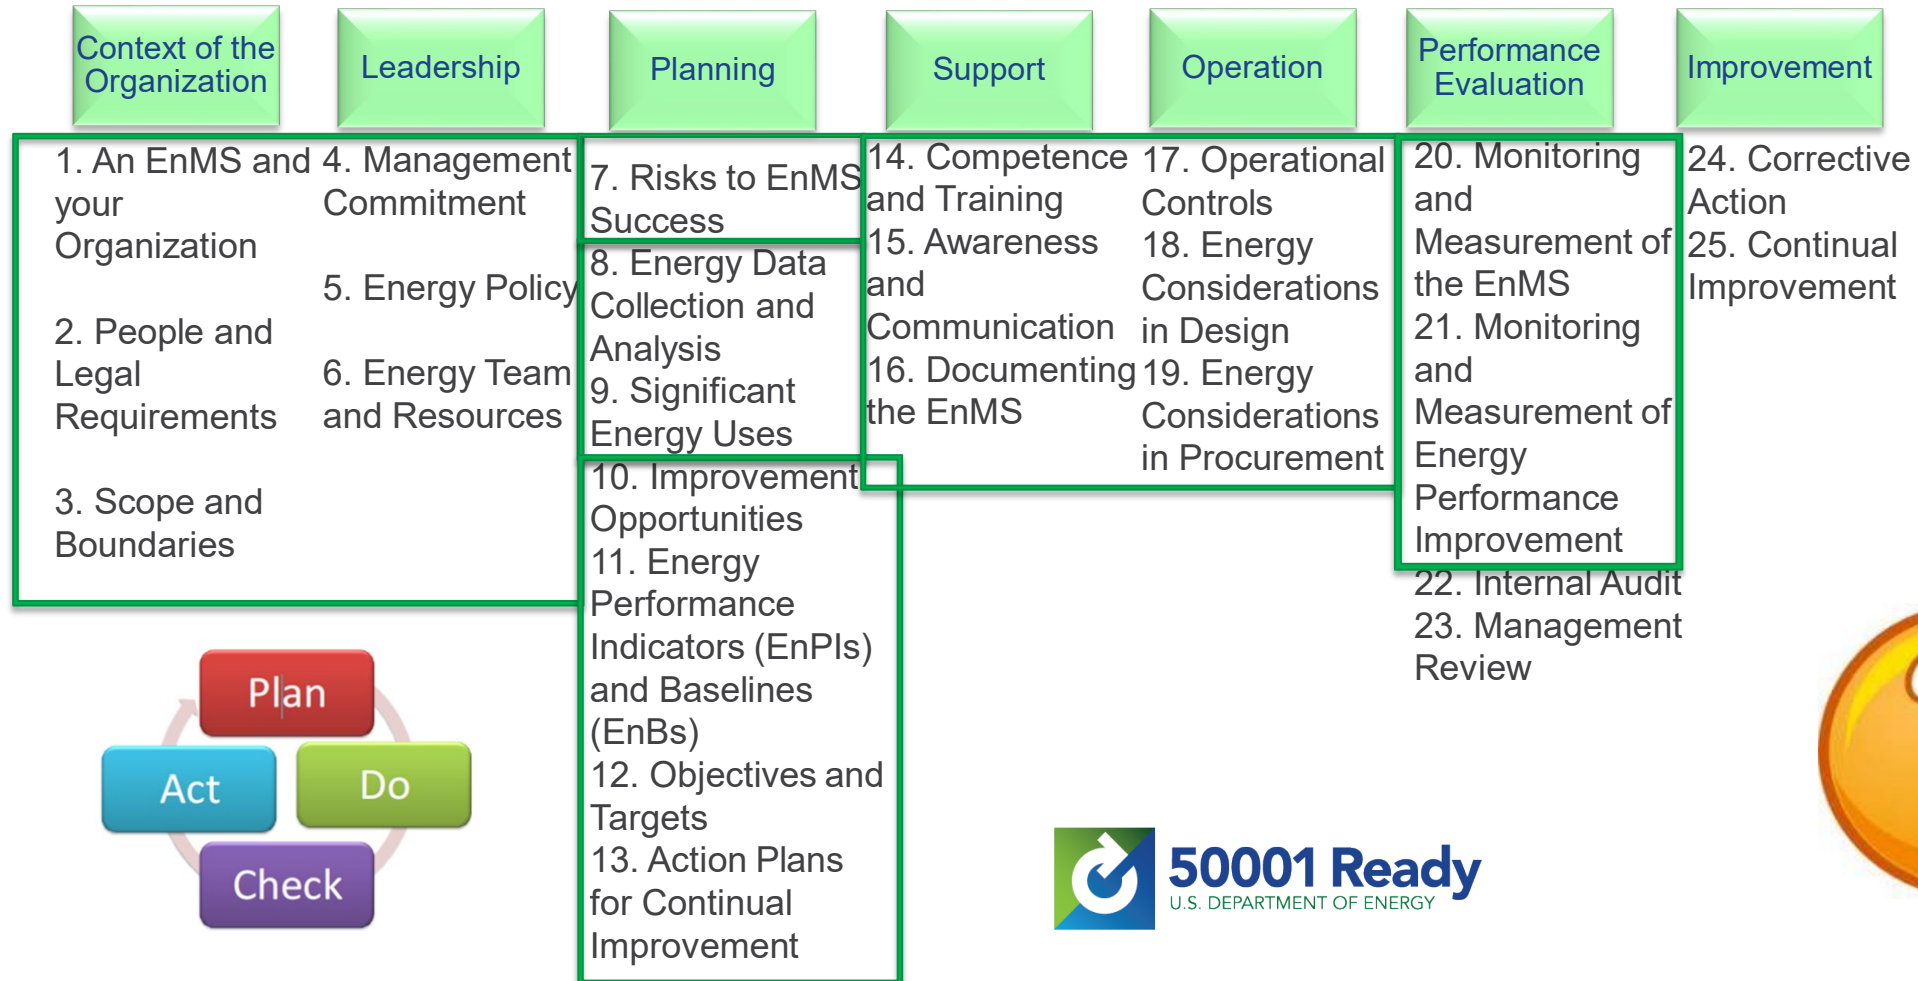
Context of the Organization

Leadership

Planning

Support

Operation

Performance Evaluation

Improvement

1. An EnMS and your Organization

2. People and Legal Requirements

3. Scope and Boundaries

4. Management Commitment

5. Energy Policy

6. Energy Team and Resources

7. Risks to EnMS Success

8. Energy Data Collection and Analysis

9. Significant Energy Uses

10. Improvement Opportunities

11. Energy Performance Indicators (EnPIs) and Baselines (EnBs)

12. Objectives and Targets

13. Action Plans for Continual Improvement

14. Competence and Training

15. Awareness and Communication

16. Documenting the EnMS

17. Operational Controls

18. Energy Considerations in Design

19. Energy Considerations in Procurement

20. Monitoring and Measurement of the EnMS

21. Monitoring and Measurement of Energy Performance Improvement

22. Internal Audit

23. Management Review

24. Corrective Action

25. Continual Improvement

Plan

Act

Do

Check

50001 Ready
U.S. DEPARTMENT OF ENERGY